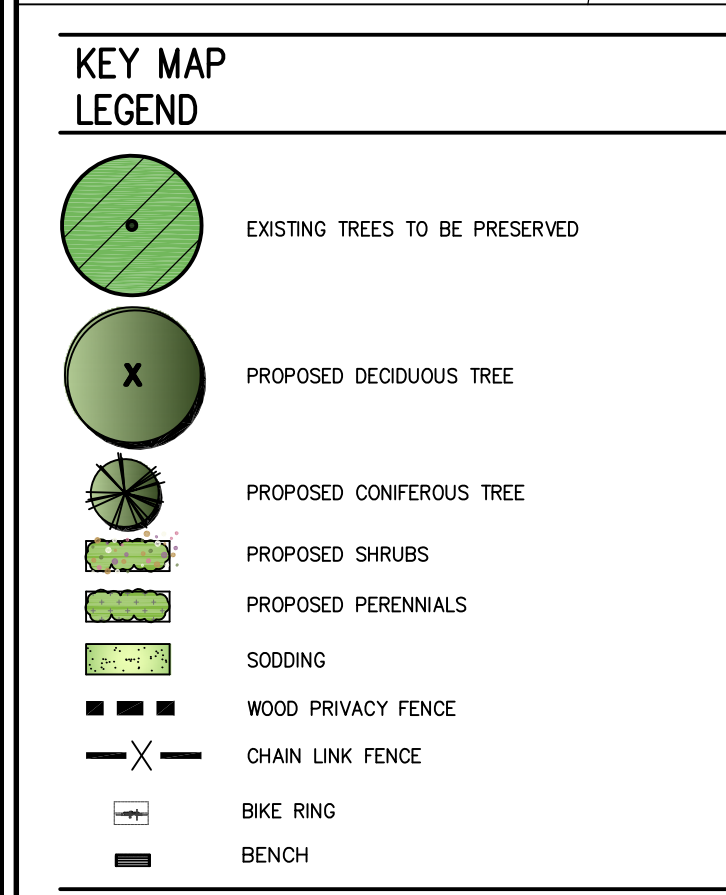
KEY MAP
LEGEND

EXISTING TREES TO BE PRESERVED

X

PROPOSED DECIDUOUS TREE

PROPOSED CONIFEROUS TREE

PROPOSED SHRUBS

PROPOSED PERENNIALS

SODDING

WOOD PRIVACY FENCE

CHAIN LINK FENCE

BIKE RING

BENCH